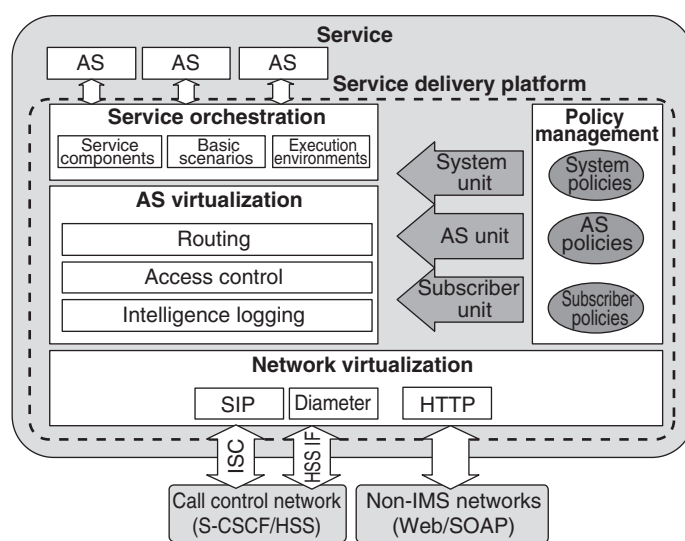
Service

AS
AS
AS

Service delivery platform

Service orchestration

Service components
Basic scenarios
Execution environments

AS virtualization

Routing
Access control
Intelligence logging

System unit
AS unit
Subscriber unit

Policy management

System policies
AS policies
Subscriber policies

Network virtualization

SIP
Diameter
HTTP

ISC
HSS IF

Call control network (S-CSCF/HSS)

Non-IMS networks (Web/SOAP)